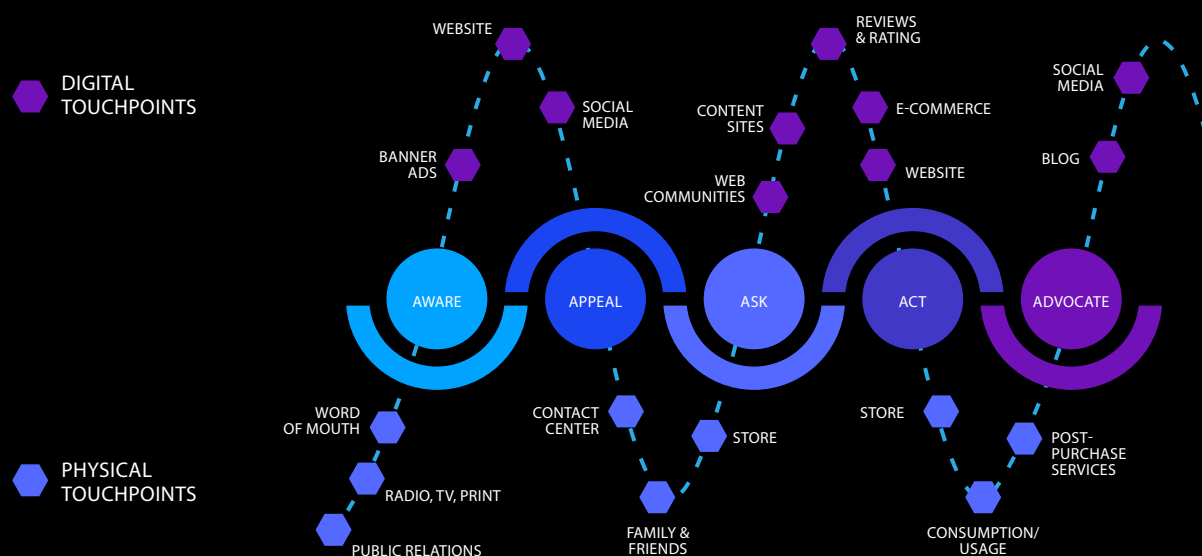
DIGITAL TOUCHPOINTS

PHYSICAL TOUCHPOINTS

WEBSITE

BANNER ADS

SOCIAL MEDIA

REVIEWS & RATING

CONTENT SITES

E-COMMERCE

WEB COMMUNITIES

WEBSITE

SOCIAL MEDIA

BLOG

AWARE

APPEAL

ASK

ACT

ADVOCATE

WORD OF MOUTH

RADIO, TV, PRINT

PUBLIC RELATIONS

CONTACT CENTER

FAMILY & FRIENDS

STORE

STORE

CONSUMPTION/ USAGE

POST-PURCHASE SERVICES